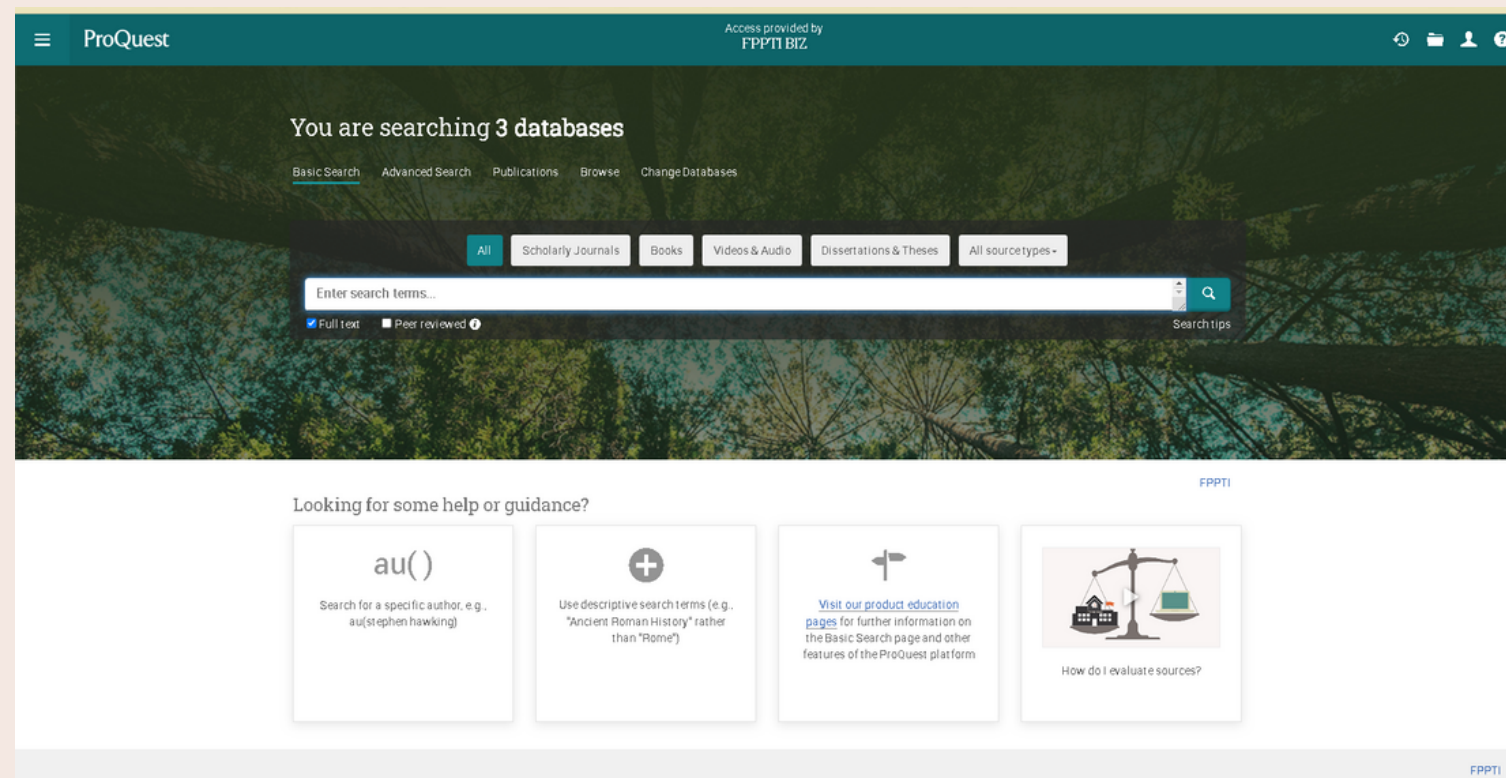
ProQuest

Access provided by
FPPTI BIZ

You are searching 3 databases

Basic Search Advanced Search Publications Browse Change Databases

All Scholarly Journals Books Videos & Audio Dissertations & Theses All source types

Enter search terms...

Full text Peer reviewed

Search tips

FPPTI

Looking for some help or guidance?

au()

Search for a specific author, e.g., au(stephen hawking)

Use descriptive search terms (e.g., "Ancient Roman History" rather than "Rome")

Visit our product education pages for further information on the Basic Search page and other features of the ProQuest platform

How do I evaluate sources?

FPPTI